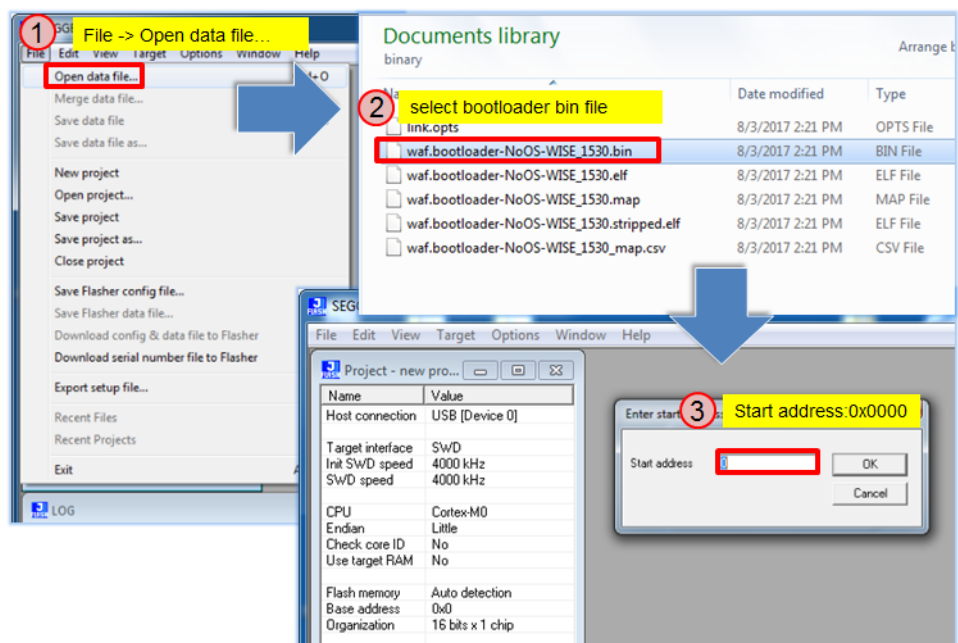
1 File -> Open data file...

SEGG

File Edit View Target Options Window Help

Open data file... Ctrl+O
Merge data file...
Save data file
Save data file as...
New project
Open project...
Save project
Save project as...
Close project
Save Flasher config file...
Save Flasher data file...
Download config & data file to Flasher
Download serial number file to Flasher
Export setup file...
Recent Files
Recent Projects
Exit

LOG

Documents library
binary
Arrange b

2 select bootloader bin file

| Na | Date modified | Type |
|---|---|---|
| link.opts | 8/3/2017 2:21 PM | OPTS File |
| waf.bootloader-NoOS-WISE_1530.bin | 8/3/2017 2:21 PM | BIN File |
| waf.bootloader-NoOS-WISE_1530.elf | 8/3/2017 2:21 PM | ELF File |
| waf.bootloader-NoOS-WISE_1530.map | 8/3/2017 2:21 PM | MAP File |
| waf.bootloader-NoOS-WISE_1530.stripped.elf | 8/3/2017 2:21 PM | ELF File |
| waf.bootloader-NoOS-WISE_1530_map.csv | 8/3/2017 2:21 PM | CSV File |

SEGG

File Edit View Target Options Window Help

Project - new pro...

| Name | Value |
|---|---|
| Host connection | USB [Device 0] |
| Target interface | SWD |
| Init SWD speed | 4000 kHz |
| SWD speed | 4000 kHz |
| CPU | Cortex-M0 |
| Endian | Little |
| Check core ID | No |
| Use target RAM | No |
| Flash memory | Auto detection |
| Base address | 0x0 |
| Organization | 16 bits x 1 chip |

Enter start

3 Start address:0x0000

Start address 0

OK

Cancel